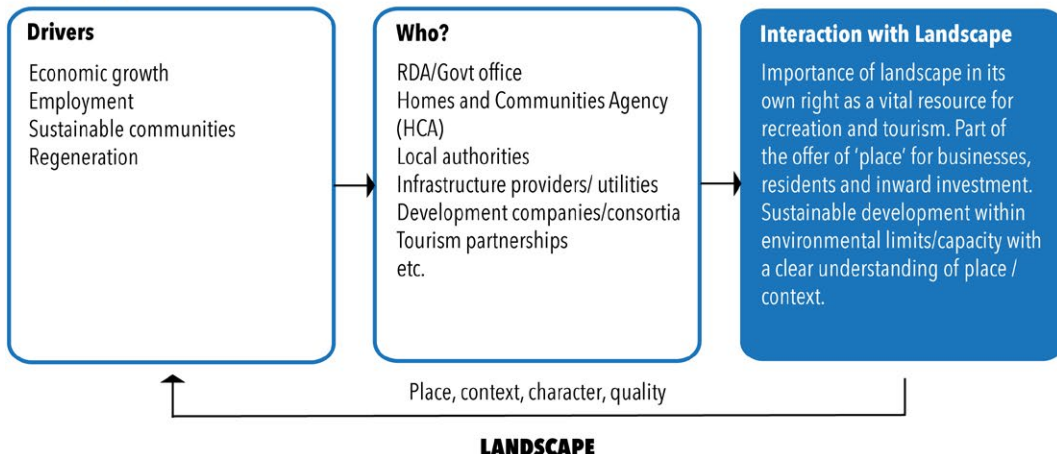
**Drivers**

Economic growth
Employment
Sustainable communities
Regeneration

**Who?**

RDA/Govt office
Homes and Communities Agency (HCA)
Local authorities
Infrastructure providers/ utilities
Development companies/consortia
Tourism partnerships
etc.

**Interaction with Landscape**

Importance of landscape in its own right as a vital resource for recreation and tourism. Part of the offer of 'place' for businesses, residents and inward investment. Sustainable development within environmental limits/capacity with a clear understanding of place / context.

Place, context, character, quality

**LANDSCAPE**